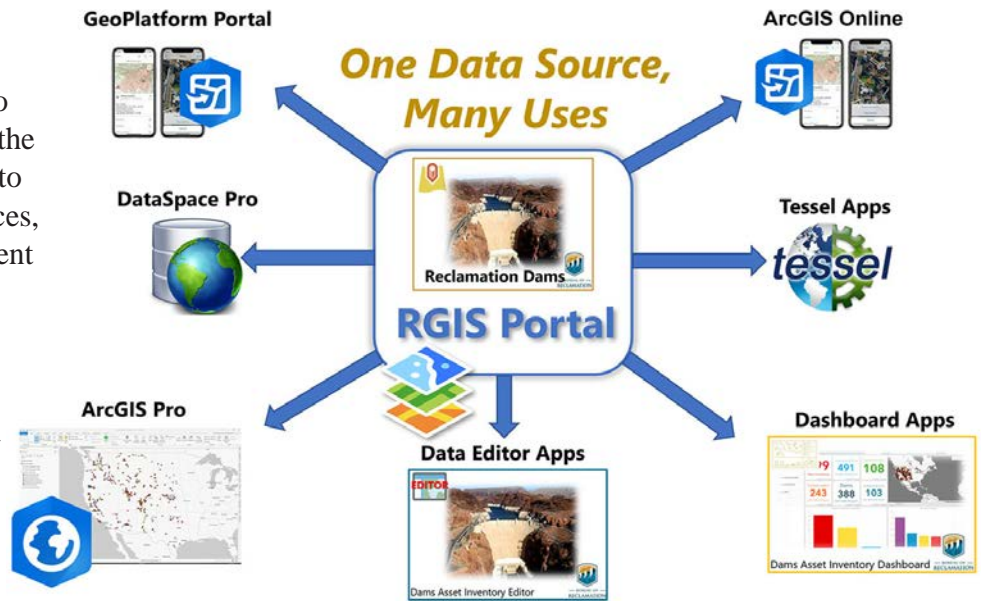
GeoPlatform Portal

ArcGIS Online

One Data Source, Many Uses

o
the
to
ces,
ent

DataSpace Pro

Tessel Apps

tessel

Reclamation Dams

RGIS Portal

ArcGIS Pro

Dashboard Apps

Data Editor Apps

EDITOR

19 491 108
243 388 103

Dams Asset Inventory Dashboard

Dams Asset Inventory Editor